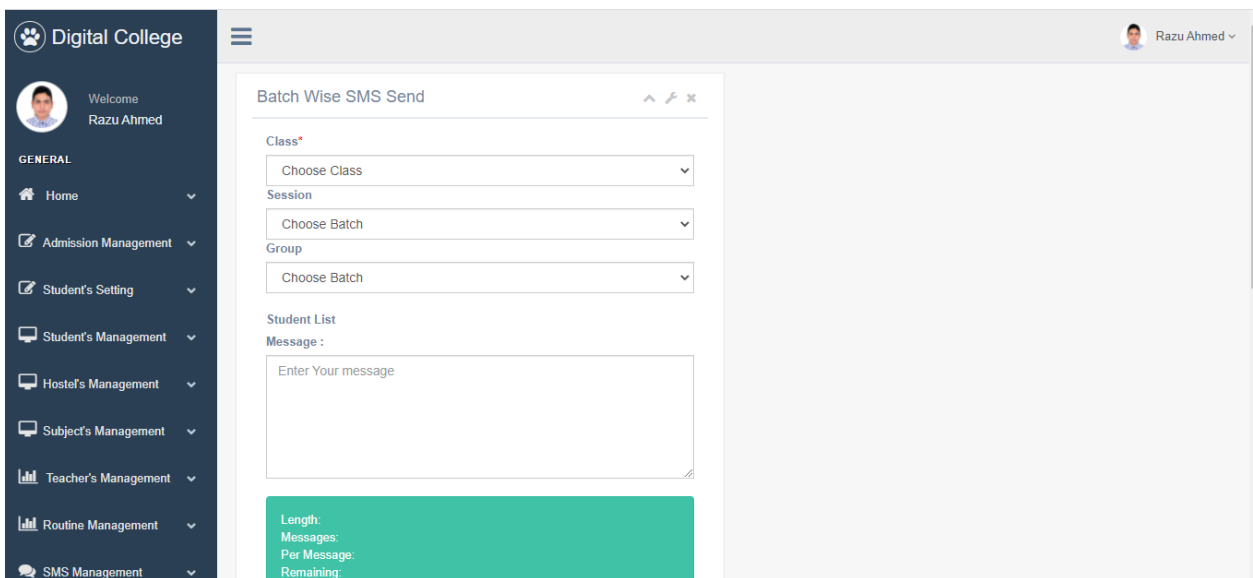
Digital College

Razu Ahmed

Welcome
Razu Ahmed

GENERAL

Home

Admission Management

Student's Setting

Student's Management

Hostel's Management

Subject's Management

Teacher's Management

Routine Management

SMS Management

Batch Wise SMS Send

Class*
Choose Class

Session
Choose Batch

Group
Choose Batch

Student List

Message :

Enter Your message

Length:
Messages:
Per Message:
Remaining: